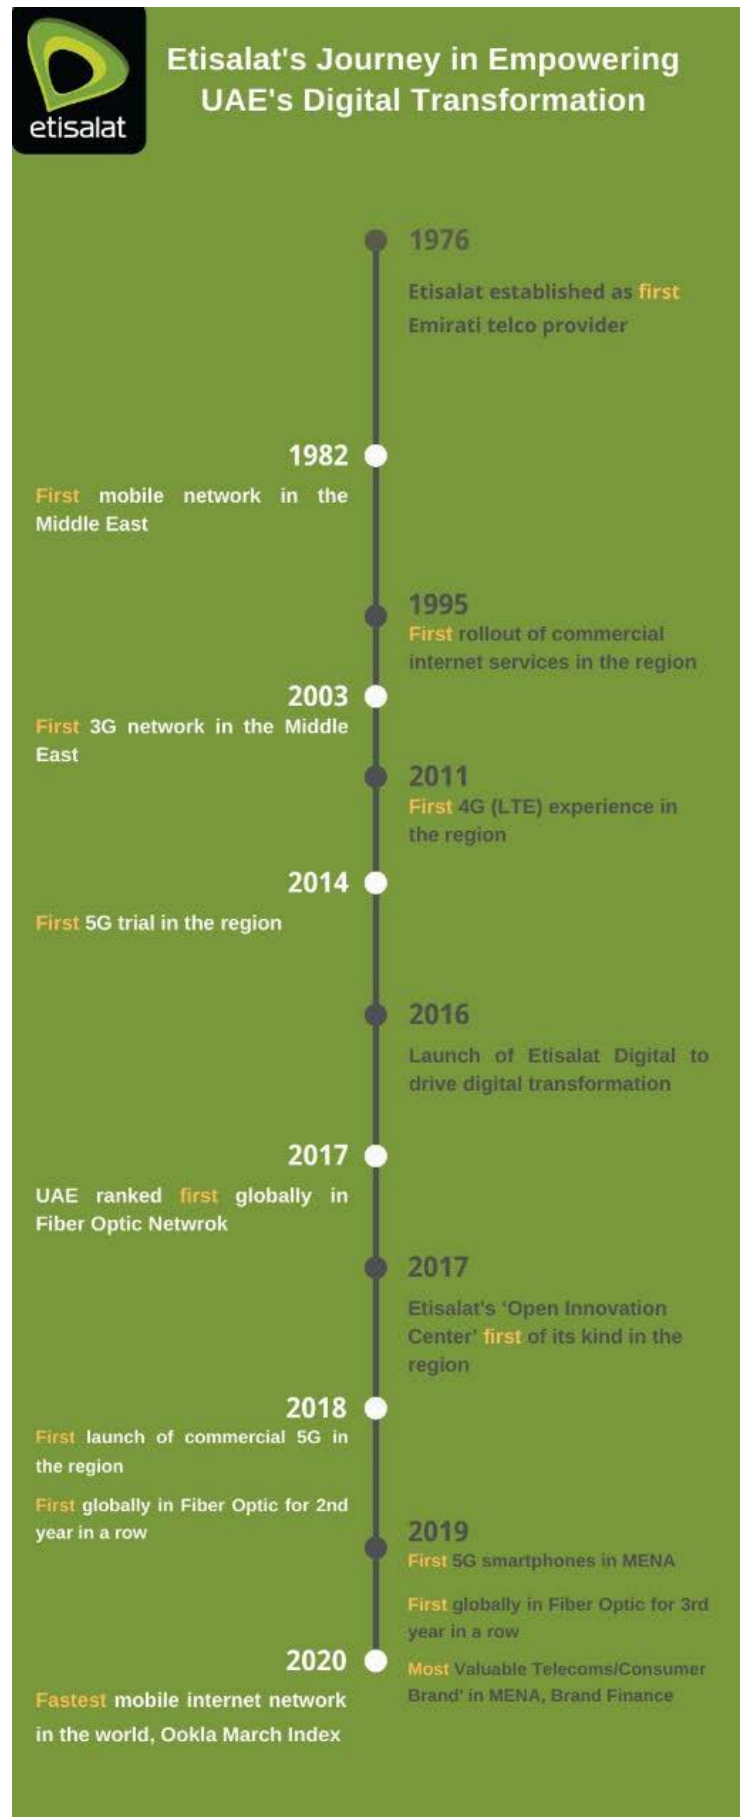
etisalat

Etisalat's Journey in Empowering UAE's Digital Transformation

1976
Etisalat established as first Emirati telco provider

1982
First mobile network in the Middle East

1995
First rollout of commercial internet services in the region

2003
First 3G network in the Middle East

2011
First 4G (LTE) experience in the region

2014
First 5G trial in the region

2016
Launch of Etisalat Digital to drive digital transformation

2017
UAE ranked first globally in Fiber Optic Netwrok

2017
Etisalat's 'Open Innovation Center' first of its kind in the region

2018
First launch of commercial 5G in the region

First globally in Fiber Optic for 2nd year in a row

2019
First 5G smartphones in MENA

First globally in Fiber Optic for 3rd year in a row

Most Valuable Telecoms/Consumer Brand' in MENA, Brand Finance

2020
Fastest mobile internet network in the world, Ookla March Index